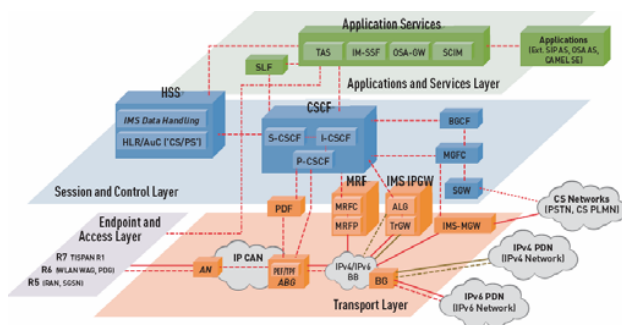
Application Services

TAS IM-SSF OSA-GW SCIM

Applications (Ext. SIP AS, OSA AS, CAMEL SE)

SLF

Applications and Services Layer

HSS

IMS Data Handling

HLR/AuC ('CS/PS')

CSCF

S-CSCF I-CSCF

P-CSCF

BGCF

MGCF

Session and Control Layer

MRF

MRFC

MRFP

IMS IPGW

ALG

TrGW

SGW

CS Networks (PSTN, CS PLMN)

PDF

Endpoint and Access Layer

R7 TISPAN R1

R6 (WLAN WAG, PDG)

R5 (RAN, SGSN)

AN

IP CAN

PEF/TPF ABG

IPv4/IPv6 BB

IMS-MGW

IPv4 PDN (IPv4 Network)

BG

Transport Layer

IPv6 PDN (IPv6 Network)